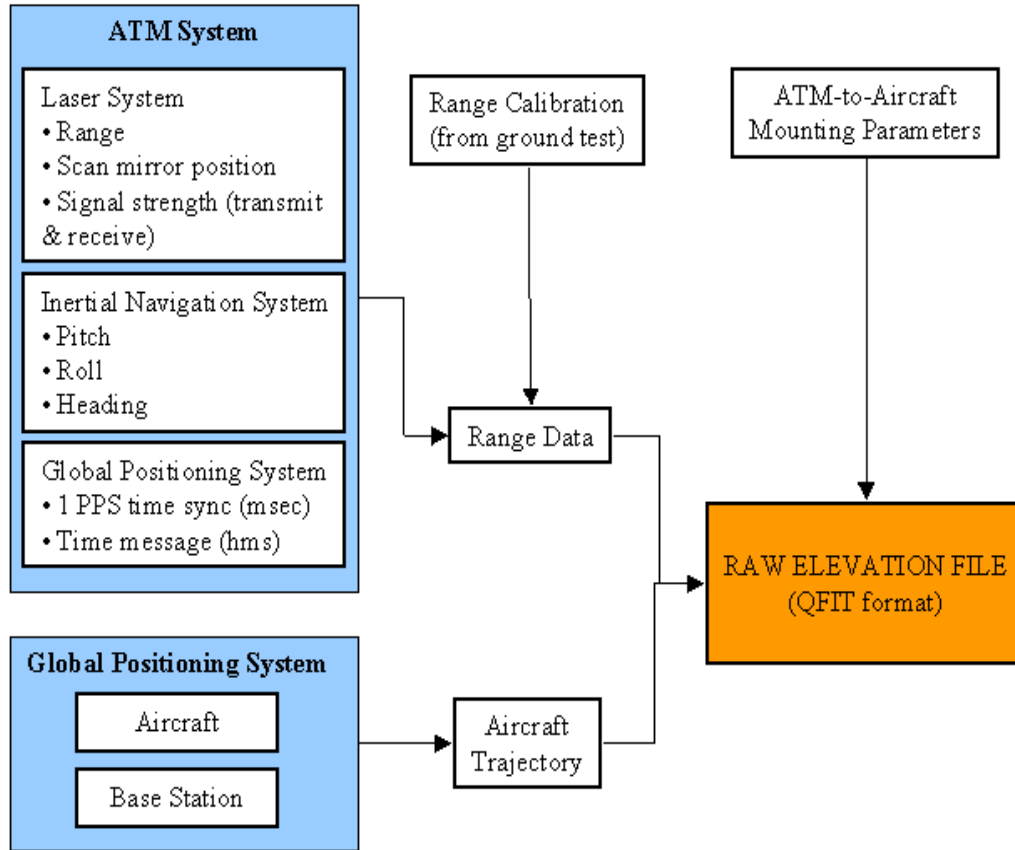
ATM System

Laser System
• Range
• Scan mirror position
• Signal strength (transmit & receive)

Inertial Navigation System
• Pitch
• Roll
• Heading

Global Positioning System
• 1 PPS time sync (msec)
• Time message (hms)

Range Calibration (from ground test)

ATM-to-Aircraft Mounting Parameters

Range Data

RAW ELEVATION FILE (QFIT format)

Global Positioning System

Aircraft

Base Station

Aircraft Trajectory